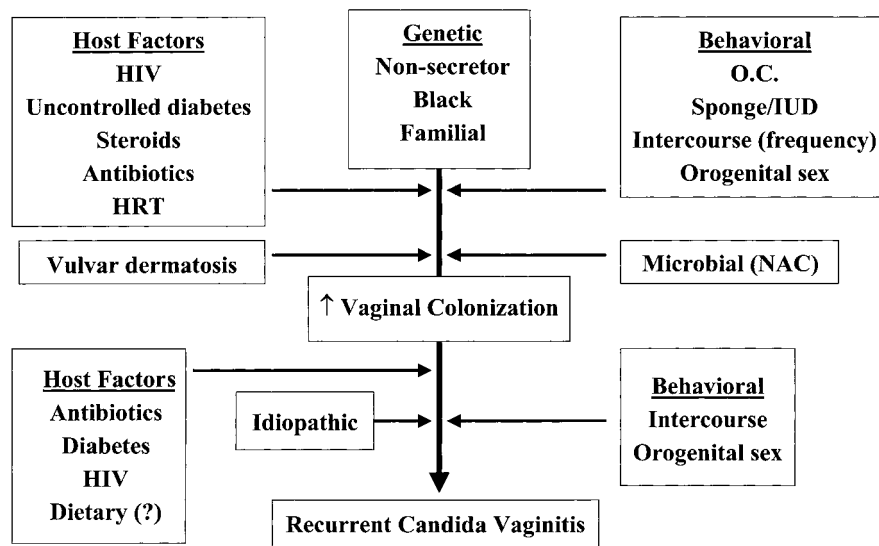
Host Factors
HIV
Uncontrolled diabetes
Steroids
Antibiotics
HRT

Genetic
Non-secretor
Black
Familial

Behavioral
O.C.
Sponge/IUD
Intercourse (frequency)
Orogenital sex

Vulvar dermatosis

Microbial (NAC)

↑ Vaginal Colonization

Host Factors
Antibiotics
Diabetes
HIV
Dietary (?)

Idiopathic

Behavioral
Intercourse
Orogenital sex

Recurrent Candida Vaginitis